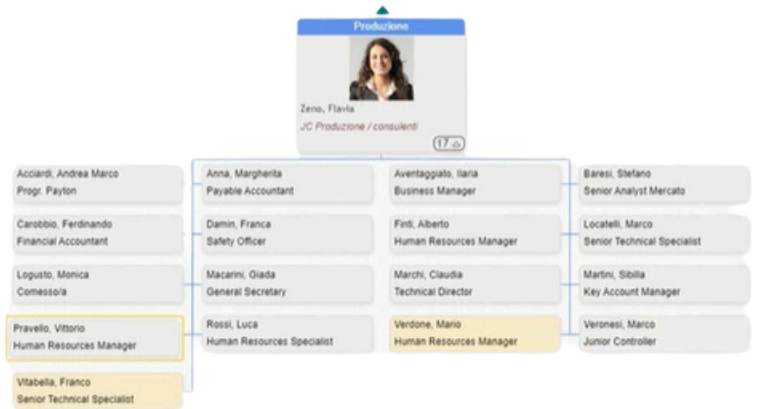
Produzione

Zeno, Flavia
JC Produzione / consulenti
17

Acciardi, Andrea Marco
Progr. Payton

Carobbio, Ferdinando
Financial Accountant

Logusto, Monica
Comesso/a

Pravello, Vittorio
Human Resources Manager

Vitabella, Franco
Senior Technical Specialist

Anna, Margherita
Payable Accountant

Damin, Franca
Safety Officer

Macarini, Giada
General Secretary

Rossi, Luca
Human Resources Specialist

Aventaggiato, Ilaria
Business Manager

Finti, Alberto
Human Resources Manager

Marchi, Claudia
Technical Director

Verdone, Mario
Human Resources Manager

Baresi, Stefano
Senior Analyst Mercato

Locatelli, Marco
Senior Technical Specialist

Martini, Sibilla
Key Account Manager

Veronesi, Marco
Junior Controller